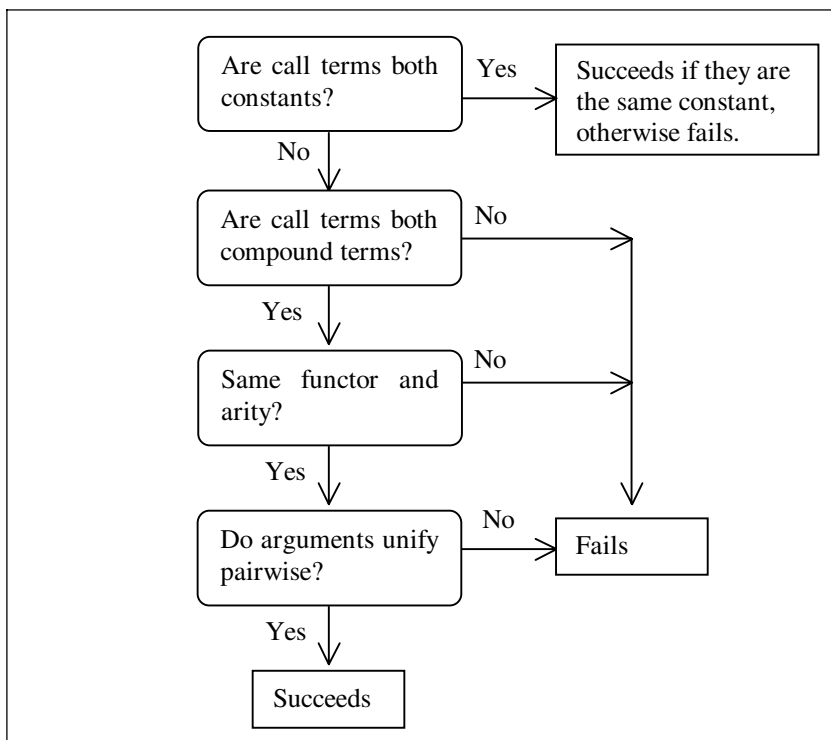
Are call terms both constants?

Yes

Succeeds if they are the same constant, otherwise fails.

No

Are call terms both compound terms?

No

Yes

Same functor and arity?

No

Yes

Do arguments unify pairwise?

No

Fails

Yes

Succeeds